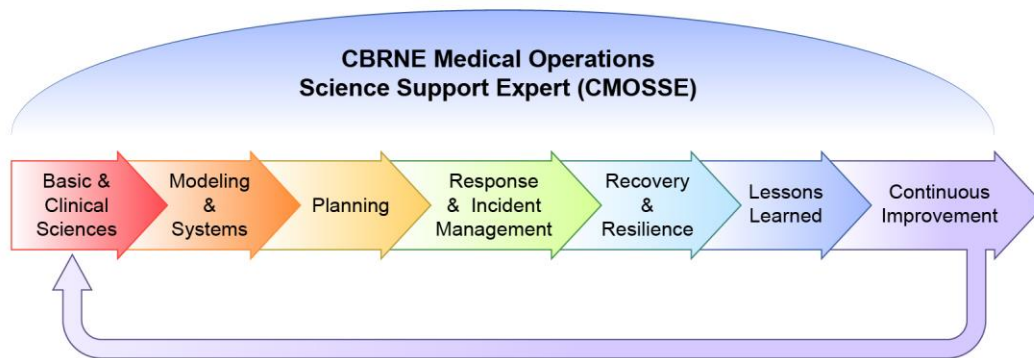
CBRNE Medical Operations
Science Support Expert (CMOSSE)

Basic & Clinical Sciences

Modeling & Systems

Planning

Response & Incident Management

Recovery & Resilience

Lessons Learned

Continuous Improvement